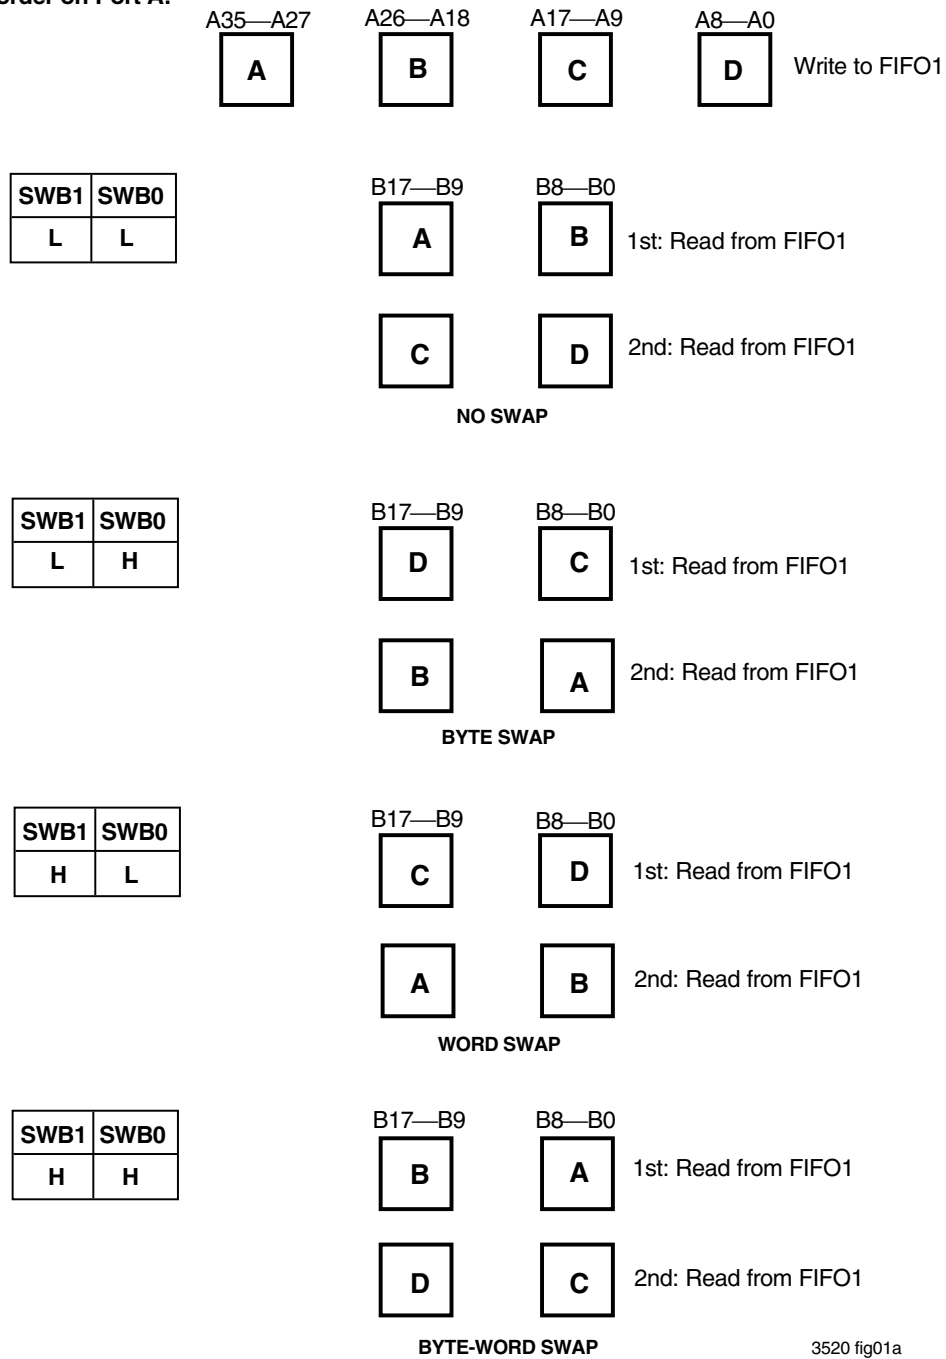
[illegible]rder on Port A:

A35—A27 A26—A18 A17—A9 A8—A0

A B C D Write to FIFO1

| SWB1 | SWB0 |
|---|---|
| L | L |

B17—B9 B8—B0

A B 1st: Read from FIFO1

C D 2nd: Read from FIFO1

NO SWAP

| SWB1 | SWB0 |
|---|---|
| L | H |

B17—B9 B8—B0

D C 1st: Read from FIFO1

B A 2nd: Read from FIFO1

BYTE SWAP

| SWB1 | SWB0 |
|---|---|
| H | L |

B17—B9 B8—B0

C D 1st: Read from FIFO1

A B 2nd: Read from FIFO1

WORD SWAP

| SWB1 | SWB0 |
|---|---|
| H | H |

B17—B9 B8—B0

B A 1st: Read from FIFO1

D C 2nd: Read from FIFO1

BYTE-WORD SWAP

3520 fig01a